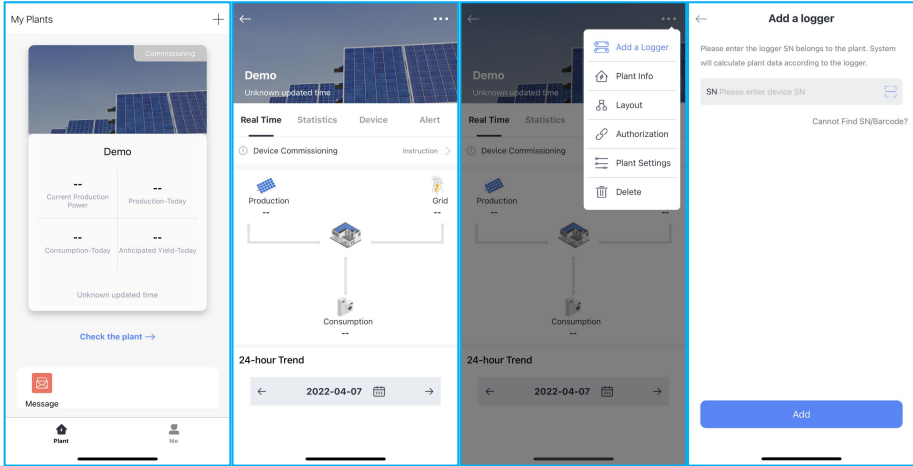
My Plants

Commissioning

Demo

--
Current Production Power

--
Production-Today

--
Consumption-Today

--
Anticipated Yield-Today

Unknown updated time

Check the plant →

Message

Plant

Me

Demo
Unknown updated time

Real Time Statistics Device Alert

Device Commissioning Instruction

Production
--

Grid
--

Consumption
--

24-hour Trend

2022-04-07

Demo

Real Time Statistics

Device Commissioning

Production
--

Consumption
--

24-hour Trend

2022-04-07

Add a Logger
Plant Info
Layout
Authorization
Plant Settings
Delete

Add a logger

Please enter the logger SN belongs to the plant. System will calculate plant data according to the logger.

SN Please enter device SN

Cannot Find SN/Barcode?

Add